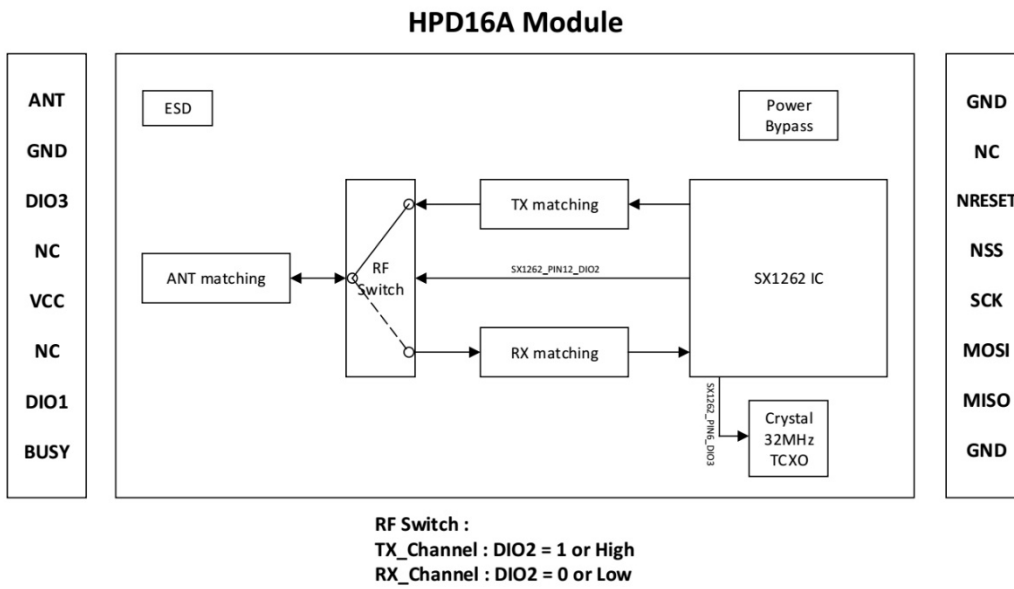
HPD16A Module

ANT
GND
DIO3
NC
VCC
NC
DIO1
BUSY

ESD

Power Bypass

ANT matching

RF Switch

TX matching

SX1262_PIN12_DIO2

RX matching

SX1262 IC

SX1262_PIN6_DIO3

Crystal 32MHz TCXO

GND
NC
NRESET
NSS
SCK
MOSI
MISO
GND

RF Switch :
TX_Channel : DIO2 = 1 or High
RX_Channel : DIO2 = 0 or Low